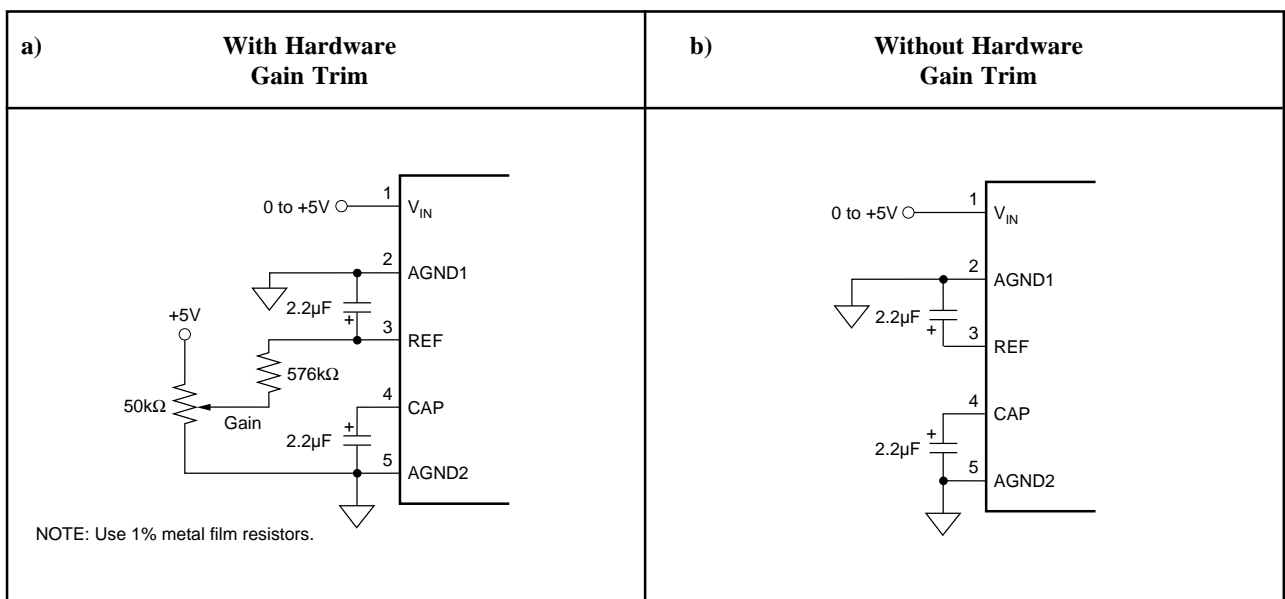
| a) With Hardware Gain Trim | b) Without Hardware Gain Trim |
|---|---|
| 0 to +5V 1 $V_{IN}$ 2 AGND1 2.2µF + 3 REF +5V 576kΩ 50kΩ Gain 4 CAP 2.2µF + 5 AGND2 NOTE: Use 1% metal film resistors. | 0 to +5V 1 $V_{IN}$ 2 AGND1 2.2µF + 3 REF 4 CAP 2.2µF + 5 AGND2 |